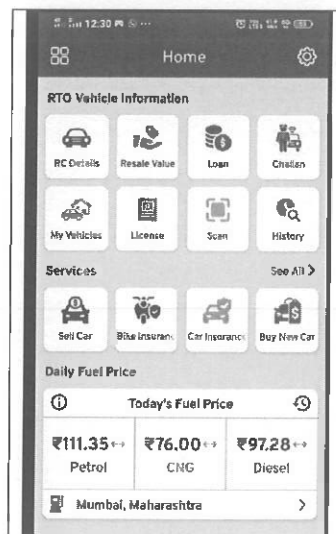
12:30

Home

RTO Vehicle Information

RC Details
Resale Value
Loan
Challan

My Vehicles
License
Scan
History

Services
See All >

Sell Car
Bike Insuranc
Car Insuranc
Buy New Car

Daily Fuel Price

Today's Fuel Price

₹111.35
Petrol

₹76.00
CNG

₹97.28
Diesel

Mumbai, Maharashtra
>